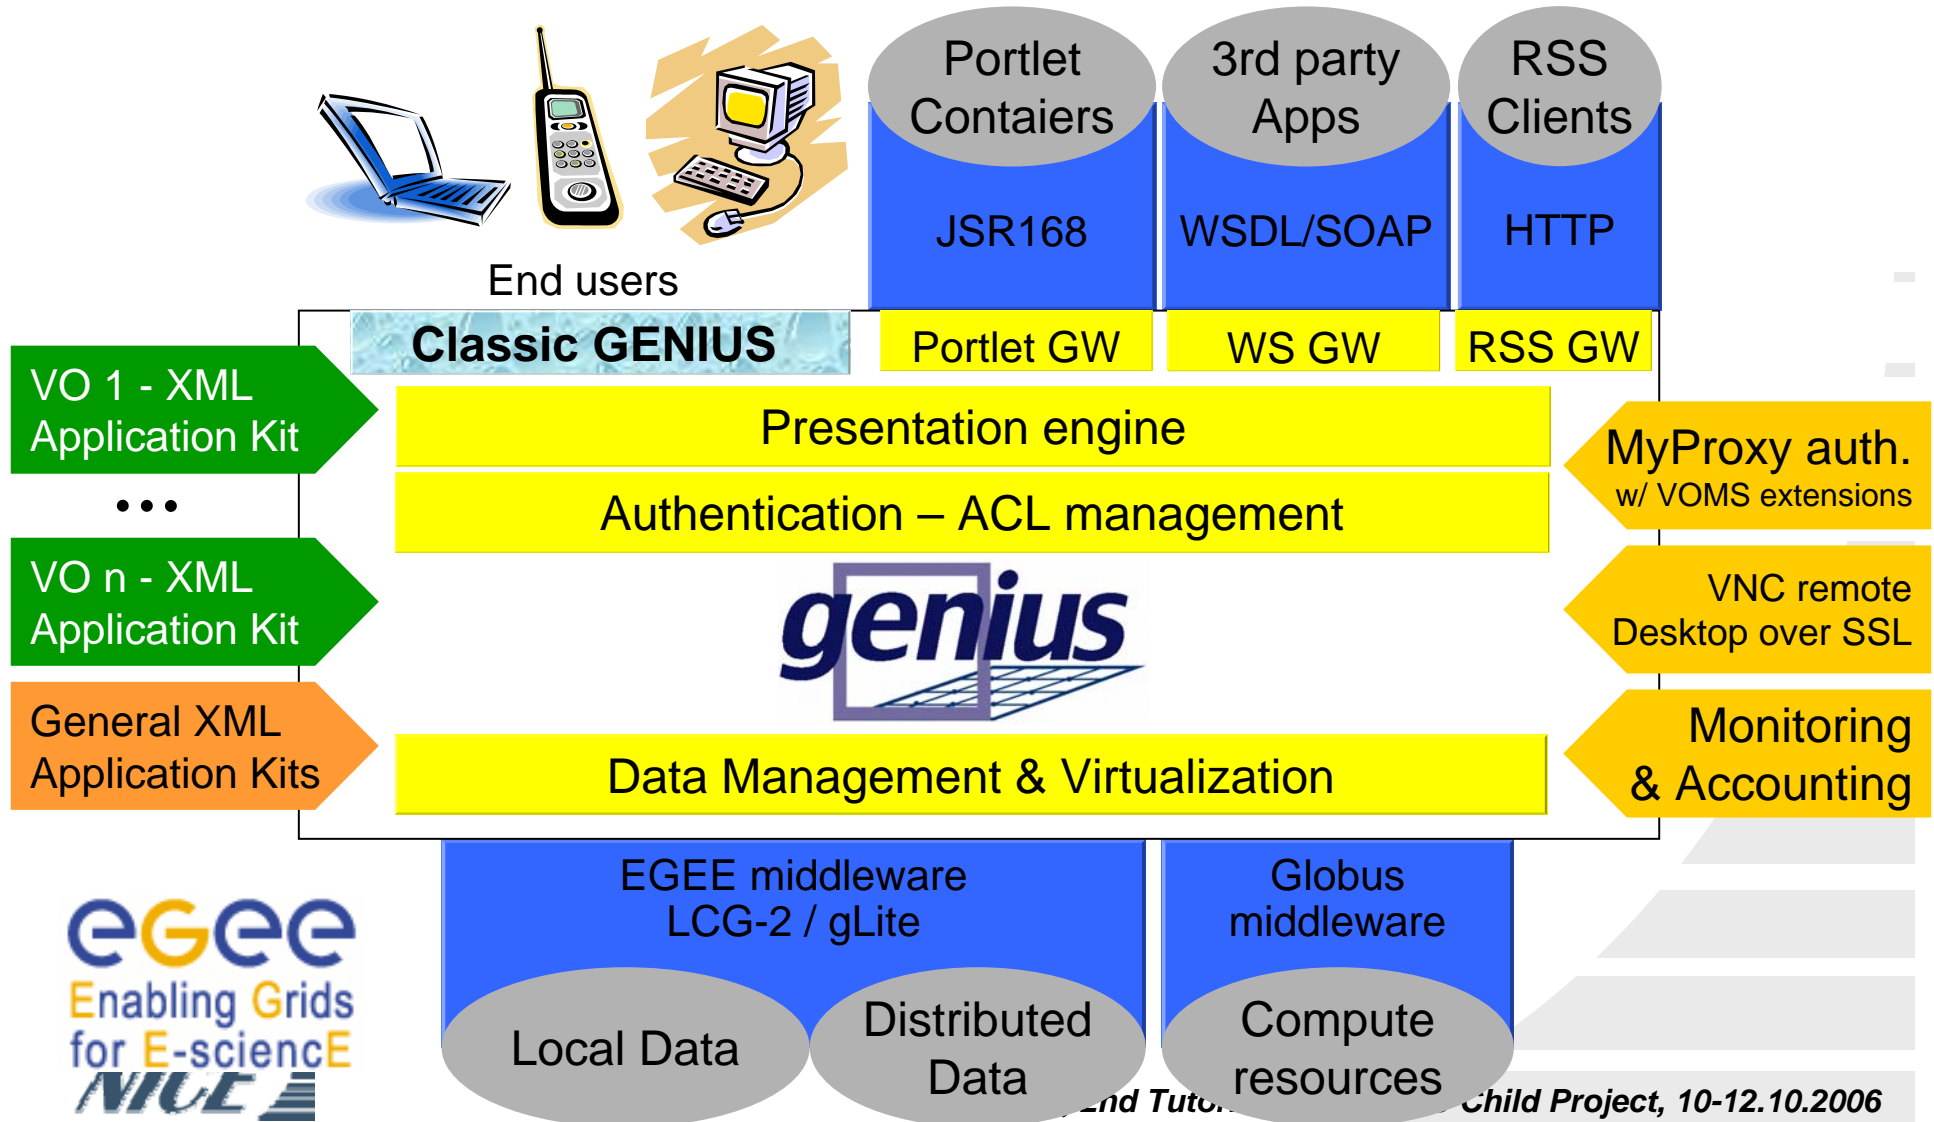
End users

Portlet Contaiers

JSR168

3rd party Apps

WSDL/SOAP

RSS Clients

HTTP

Classic GENIUS

Portlet GW

WS GW

RSS GW

VO 1 - XML Application Kit

• • •

VO n - XML Application Kit

General XML Application Kits

Presentation engine

Authentication – ACL management

genius

Data Management & Virtualization

MyProxy auth. w/ VOMS extensions

VNC remote Desktop over SSL

Monitoring & Accounting

EGEE middleware LCG-2 / gLite

Globus middleware

Local Data

Distributed Data

Compute resources

egee Enabling Grids for E-sciencE

NICE

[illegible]nd Tuto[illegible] Child Project, 10-12.10.2006